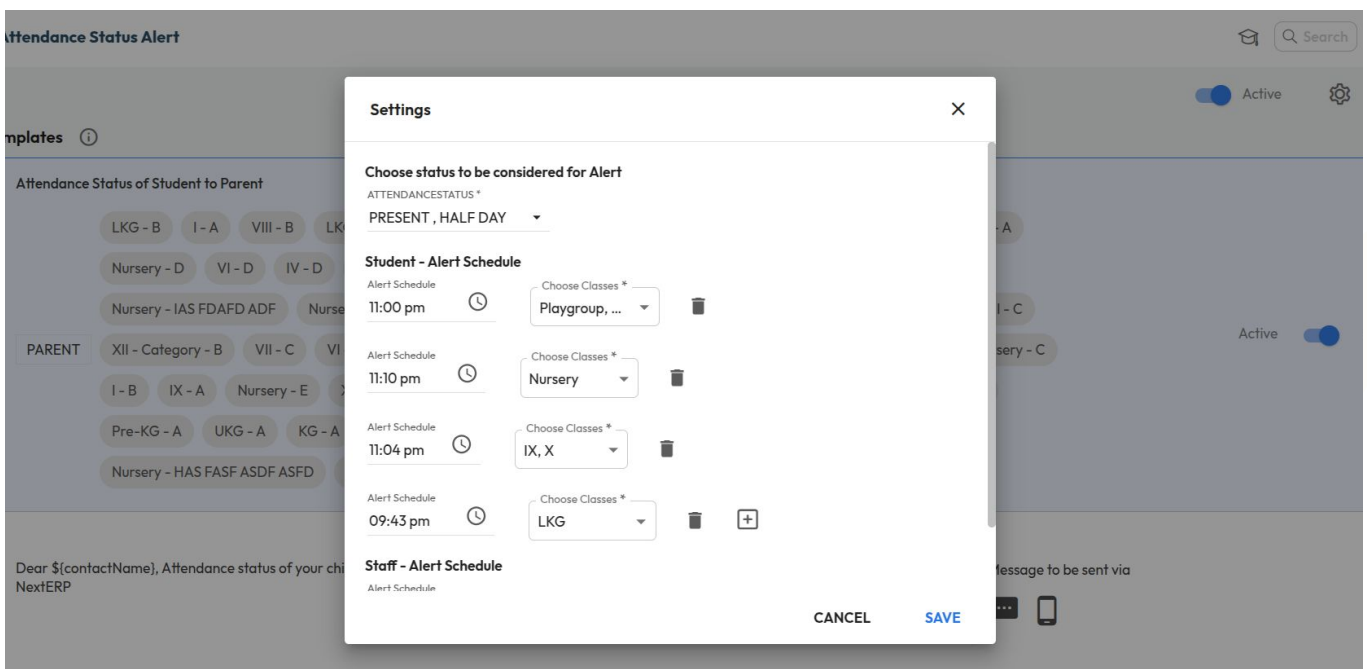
ttendance Status Alert

Search

Active

mplates

Attendance Status of Student to Parent

LKG - B I - A VIII - B LK
Nursery - D VI - D IV - D
Nursery - IAS FDAFD ADF Nurse
PARENT XII - Category - B VII - C VI
I - B IX - A Nursery - E
Pre-KG - A UKG - A KG - A
Nursery - HAS FASF ASDF ASFD

- A
I - C
sery - C

Active

Dear ${contactName}, Attendance status of your chi
NextERP

essage to be sent via

Settings

Choose status to be considered for Alert

ATTENDANCESTATUS *
PRESENT , HALF DAY

Student - Alert Schedule

Alert Schedule
11:00 pm
Choose Classes *
Playgroup, ...

Alert Schedule
11:10 pm
Choose Classes *
Nursery

Alert Schedule
11:04 pm
Choose Classes *
IX, X

Alert Schedule
09:43 pm
Choose Classes *
LKG

Staff - Alert Schedule

Alert Schedule

CANCEL SAVE